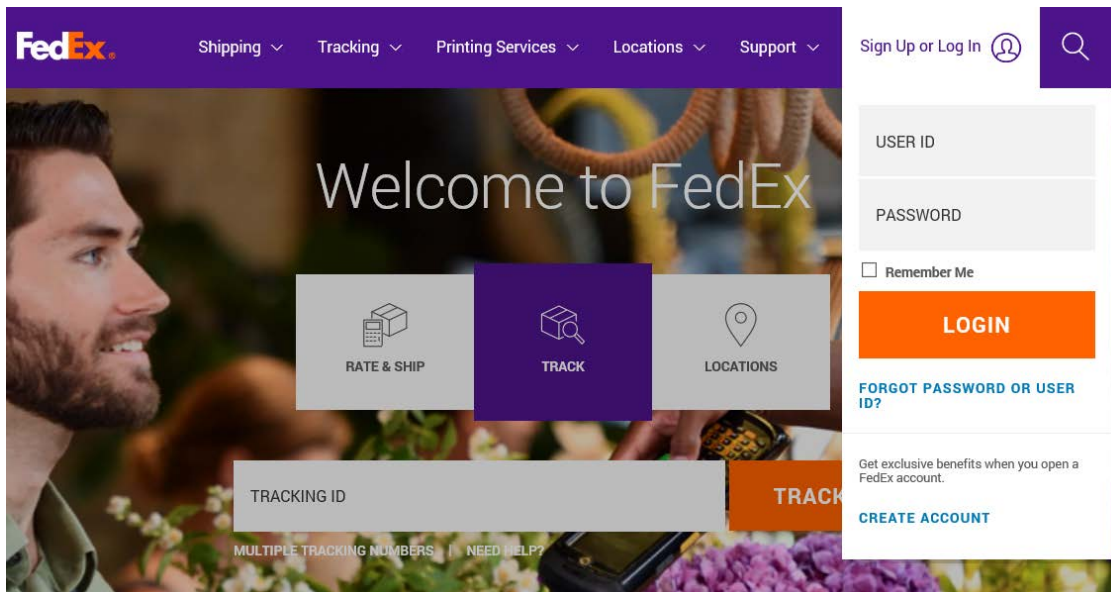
FedEx.

Shipping Tracking Printing Services Locations Support

Sign Up or Log In

Welcome to FedEx

RATE & SHIP

TRACK

LOCATIONS

TRACKING ID

TRACK

MULTIPLE TRACKING NUMBERS | NEED HELP?

USER ID

PASSWORD

Remember Me

LOGIN

FORGOT PASSWORD OR USER ID?

Get exclusive benefits when you open a FedEx account.

CREATE ACCOUNT